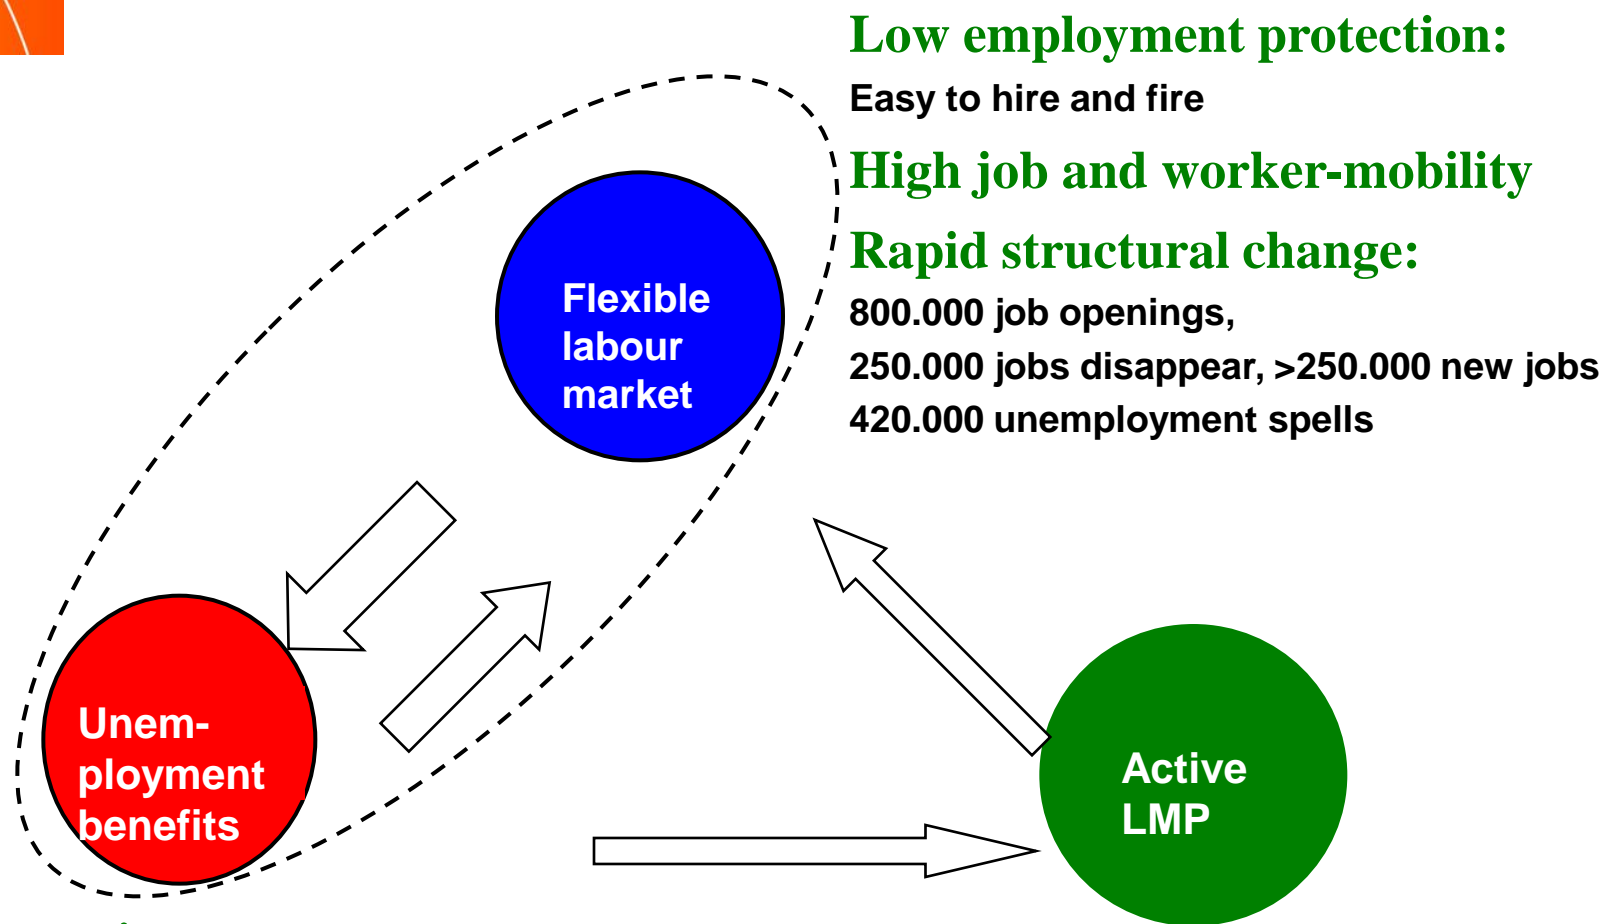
Low employment protection:
Easy to hire and fire

High job and worker-mobility

Rapid structural change:
800.000 job openings,
250.000 jobs disappear, >250.000 new jobs
420.000 unemployment spells

Flexible labour market

Unemployment benefits

Active LMP